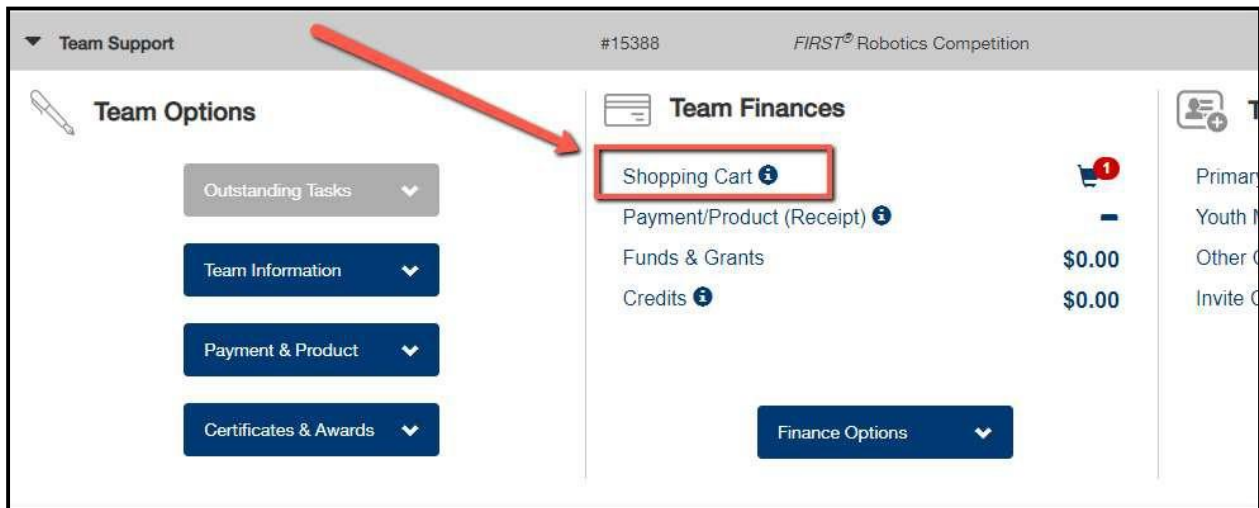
Team Support #15388 FIRST® Robotics Competition

Team Options

Outstanding Tasks

Team Information

Payment & Product

Certificates & Awards

Team Finances

Shopping Cart 1

Payment/Product (Receipt) –

Funds & Grants $0.00

Credits $0.00

Finance Options

T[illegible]

Primar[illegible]

Youth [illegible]

Other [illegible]

Invite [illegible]